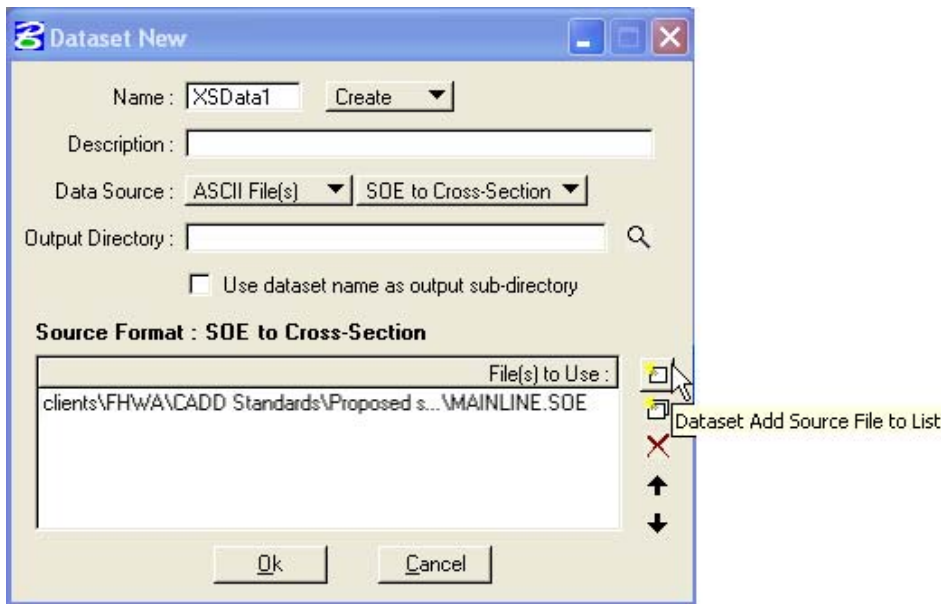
Dataset New

Name : XSData1 Create

Description :

Data Source : ASCII File(s) SOE to Cross-Section

Output Directory :

Use dataset name as output sub-directory

Source Format : SOE to Cross-Section

File(s) to Use :

clients\FHWA\CADD Standards\Proposed s...\MAINLINE.SOE

Dataset Add Source File to List

Ok Cancel